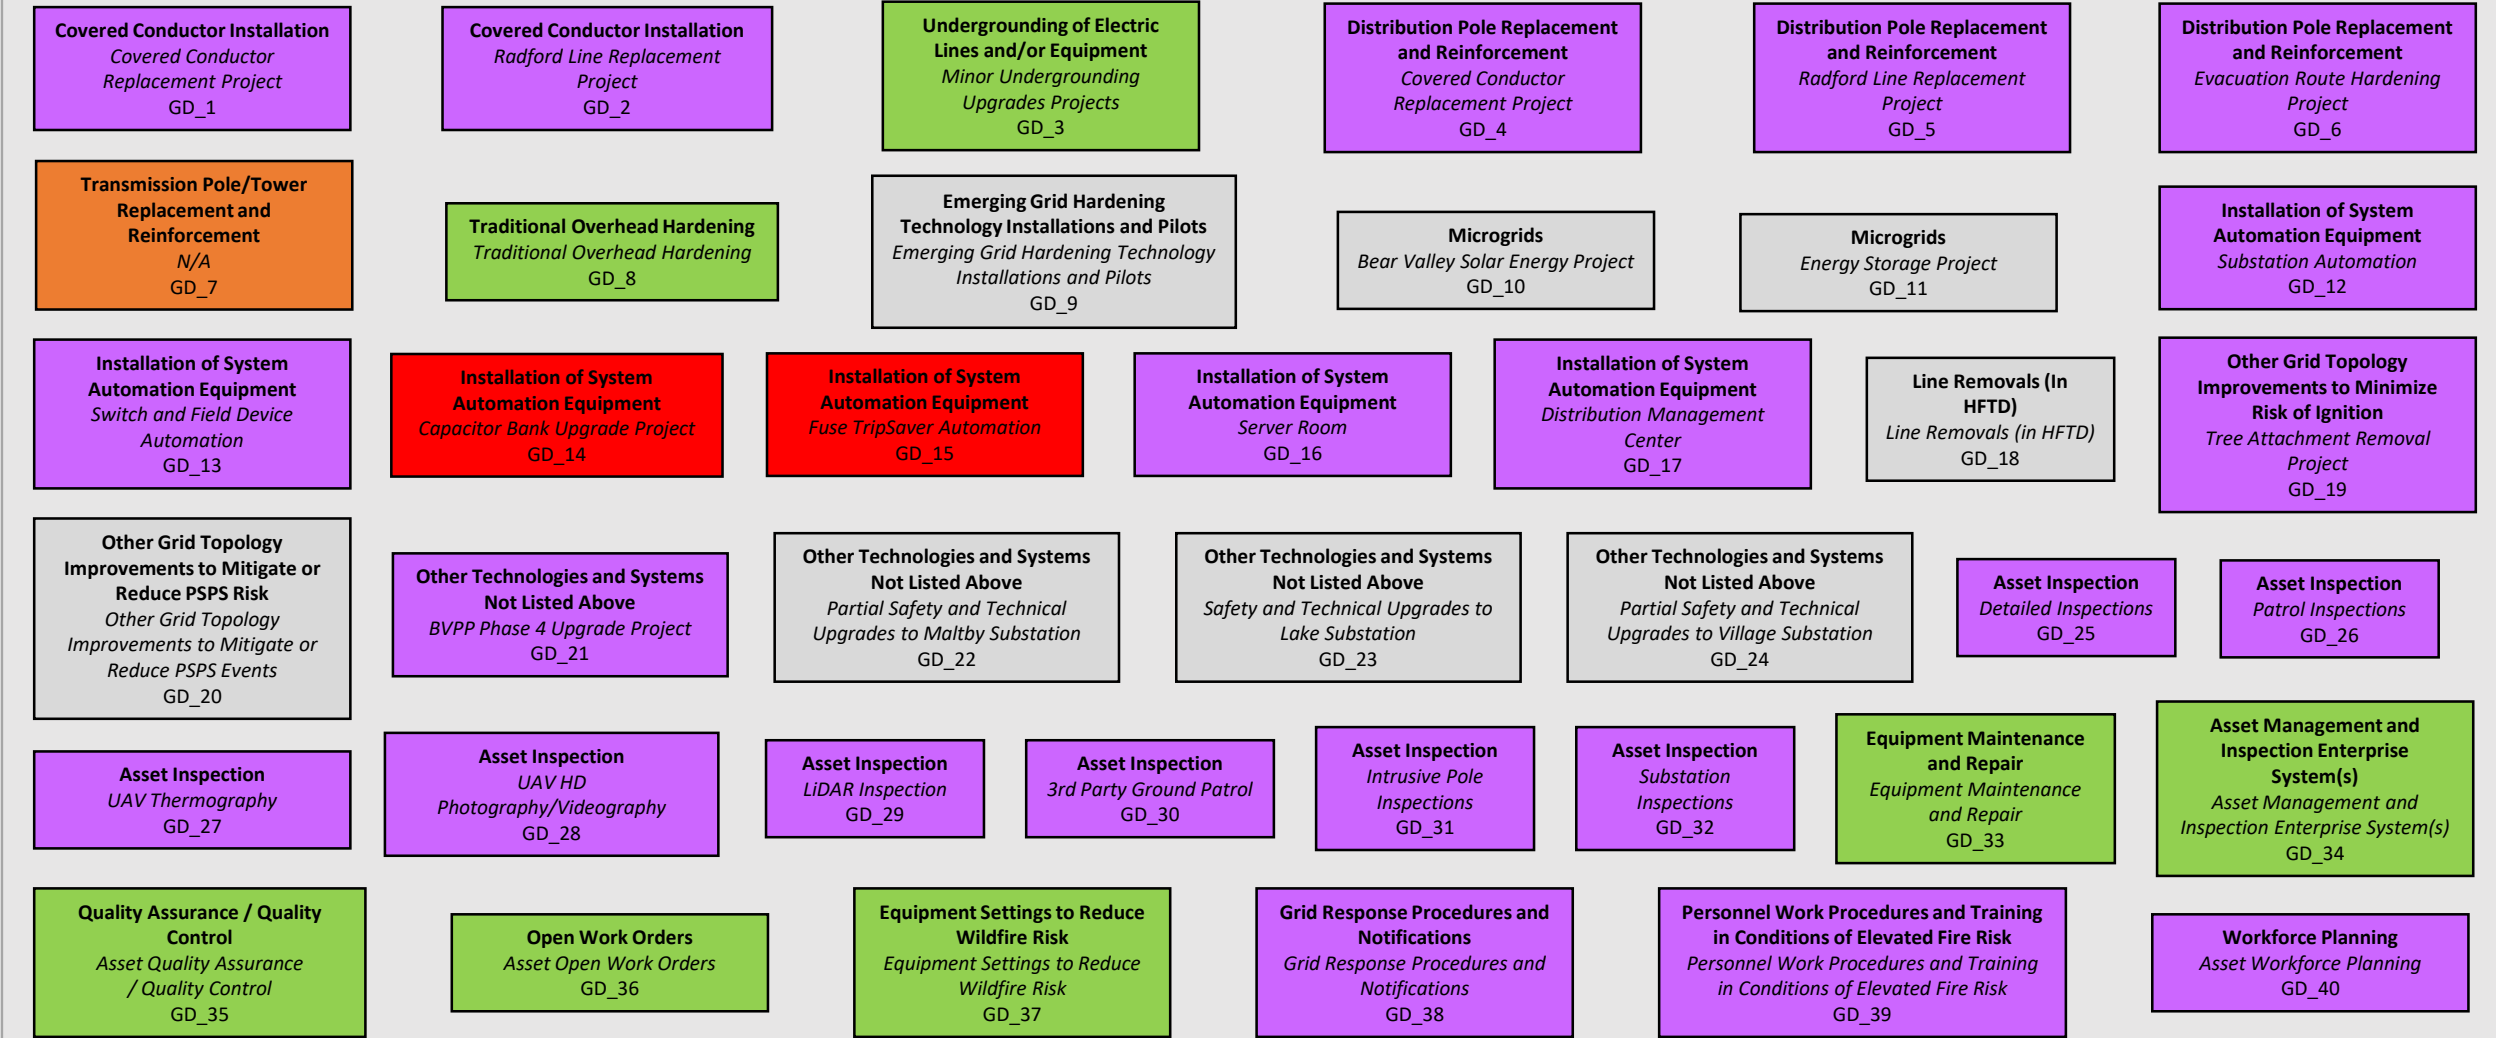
**Covered Conductor Installation**
*Covered Conductor Replacement Project*
GD_1

**Covered Conductor Installation**
*Radford Line Replacement Project*
GD_2

**Undergrounding of Electric Lines and/or Equipment**
*Minor Undergrounding Upgrades Projects*
GD_3

**Distribution Pole Replacement and Reinforcement**
*Covered Conductor Replacement Project*
GD_4

**Distribution Pole Replacement and Reinforcement**
*Radford Line Replacement Project*
GD_5

**Distribution Pole Replacement and Reinforcement**
*Evacuation Route Hardening Project*
GD_6

**Transmission Pole/Tower Replacement and Reinforcement**
*N/A*
GD_7

**Traditional Overhead Hardening**
*Traditional Overhead Hardening*
GD_8

**Emerging Grid Hardening Technology Installations and Pilots**
*Emerging Grid Hardening Technology Installations and Pilots*
GD_9

**Microgrids**
*Bear Valley Solar Energy Project*
GD_10

**Microgrids**
*Energy Storage Project*
GD_11

**Installation of System Automation Equipment**
*Substation Automation*
GD_12

**Installation of System Automation Equipment**
*Switch and Field Device Automation*
GD_13

**Installation of System Automation Equipment**
*Capacitor Bank Upgrade Project*
GD_14

**Installation of System Automation Equipment**
*Fuse TripSaver Automation*
GD_15

**Installation of System Automation Equipment**
*Server Room*
GD_16

**Installation of System Automation Equipment**
*Distribution Management Center*
GD_17

**Line Removals (In HFTD)**
*Line Removals (in HFTD)*
GD_18

**Other Grid Topology Improvements to Minimize Risk of Ignition**
*Tree Attachment Removal Project*
GD_19

**Other Grid Topology Improvements to Mitigate or Reduce PSPS Risk**
*Other Grid Topology Improvements to Mitigate or Reduce PSPS Events*
GD_20

**Other Technologies and Systems Not Listed Above**
*BVPP Phase 4 Upgrade Project*
GD_21

**Other Technologies and Systems Not Listed Above**
*Partial Safety and Technical Upgrades to Maltby Substation*
GD_22

**Other Technologies and Systems Not Listed Above**
*Safety and Technical Upgrades to Lake Substation*
GD_23

**Other Technologies and Systems Not Listed Above**
*Partial Safety and Technical Upgrades to Village Substation*
GD_24

**Asset Inspection**
*Detailed Inspections*
GD_25

**Asset Inspection**
*Patrol Inspections*
GD_26

**Asset Inspection**
*UAV Thermography*
GD_27

**Asset Inspection**
*UAV HD Photography/Videography*
GD_28

**Asset Inspection**
*LiDAR Inspection*
GD_29

**Asset Inspection**
*3rd Party Ground Patrol*
GD_30

**Asset Inspection**
*Intrusive Pole Inspections*
GD_31

**Asset Inspection**
*Substation Inspections*
GD_32

**Equipment Maintenance and Repair**
*Equipment Maintenance and Repair*
GD_33

**Asset Management and Inspection Enterprise System(s)**
*Asset Management and Inspection Enterprise System(s)*
GD_34

**Quality Assurance / Quality Control**
*Asset Quality Assurance / Quality Control*
GD_35

**Open Work Orders**
*Asset Open Work Orders*
GD_36

**Equipment Settings to Reduce Wildfire Risk**
*Equipment Settings to Reduce Wildfire Risk*
GD_37

**Grid Response Procedures and Notifications**
*Grid Response Procedures and Notifications*
GD_38

**Personnel Work Procedures and Training in Conditions of Elevated Fire Risk**
*Personnel Work Procedures and Training in Conditions of Elevated Fire Risk*
GD_39

**Workforce Planning**
*Asset Workforce Planning*
GD_40